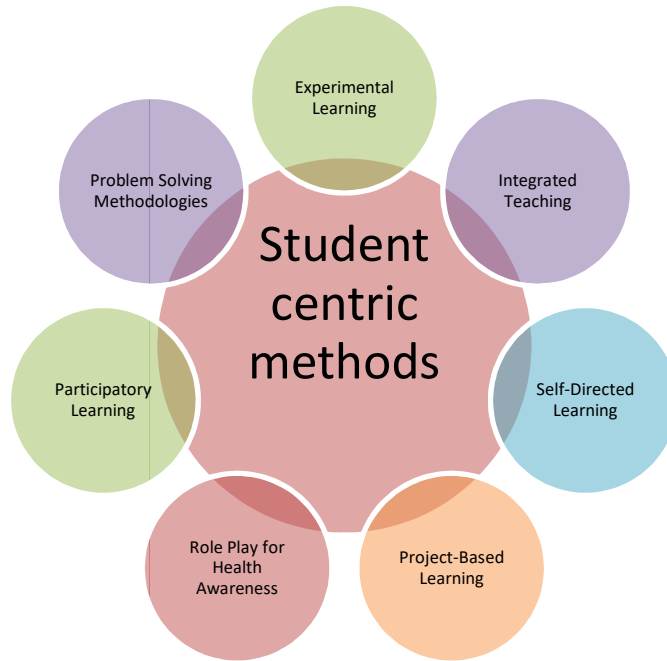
Student centric methods

Experimental Learning

Integrated Teaching

Self-Directed Learning

Project-Based Learning

Role Play for Health Awareness

Participatory Learning

Problem Solving Methodologies